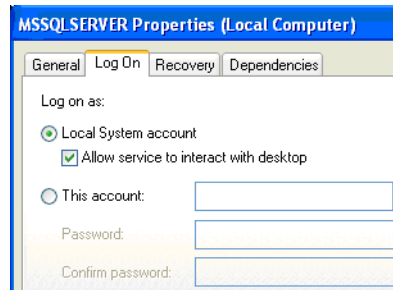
MSSQLSERVER Properties (Local Computer)

General | Log On | Recovery | Dependencies

Log on as:

Local System account

Allow service to interact with desktop

This account:

Password:

Confirm password: